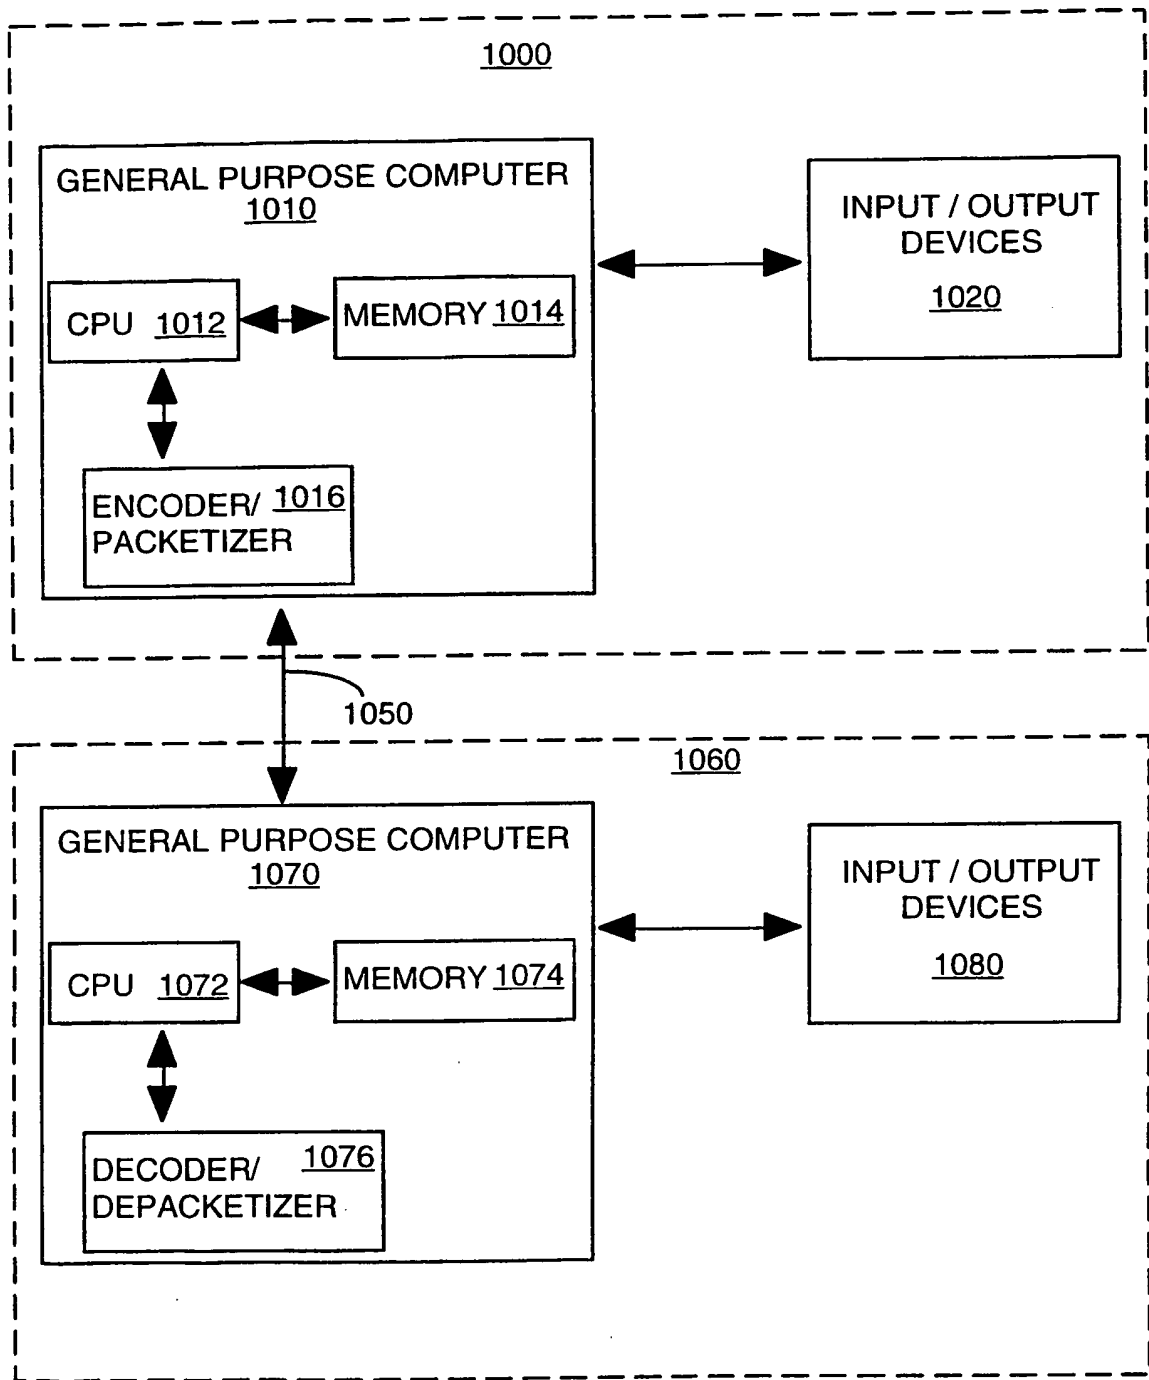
1000

GENERAL PURPOSE COMPUTER
1010

CPU 1012

MEMORY 1014

ENCODER/ PACKETIZER 1016

INPUT / OUTPUT DEVICES
1020

1050

1060

GENERAL PURPOSE COMPUTER
1070

CPU 1072

MEMORY 1074

DECODER/ DEPACKETIZER 1076

INPUT / OUTPUT DEVICES
1080